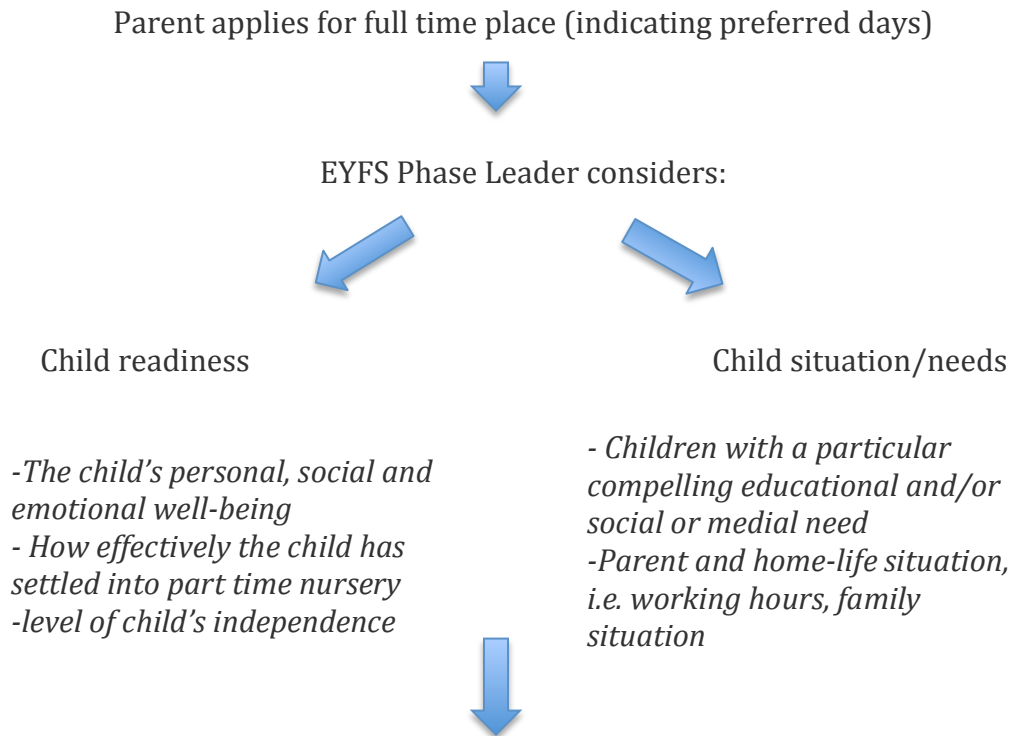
Parent applies for full time place (indicating preferred days)

EYFS Phase Leader considers:

Child readiness

-The child's personal, social and emotional well-being
- How effectively the child has settled into part time nursery
-level of child's independence

Child situation/needs

- Children with a particular compelling educational and/or social or medial need
-Parent and home-life situation, i.e. working hours, family situation